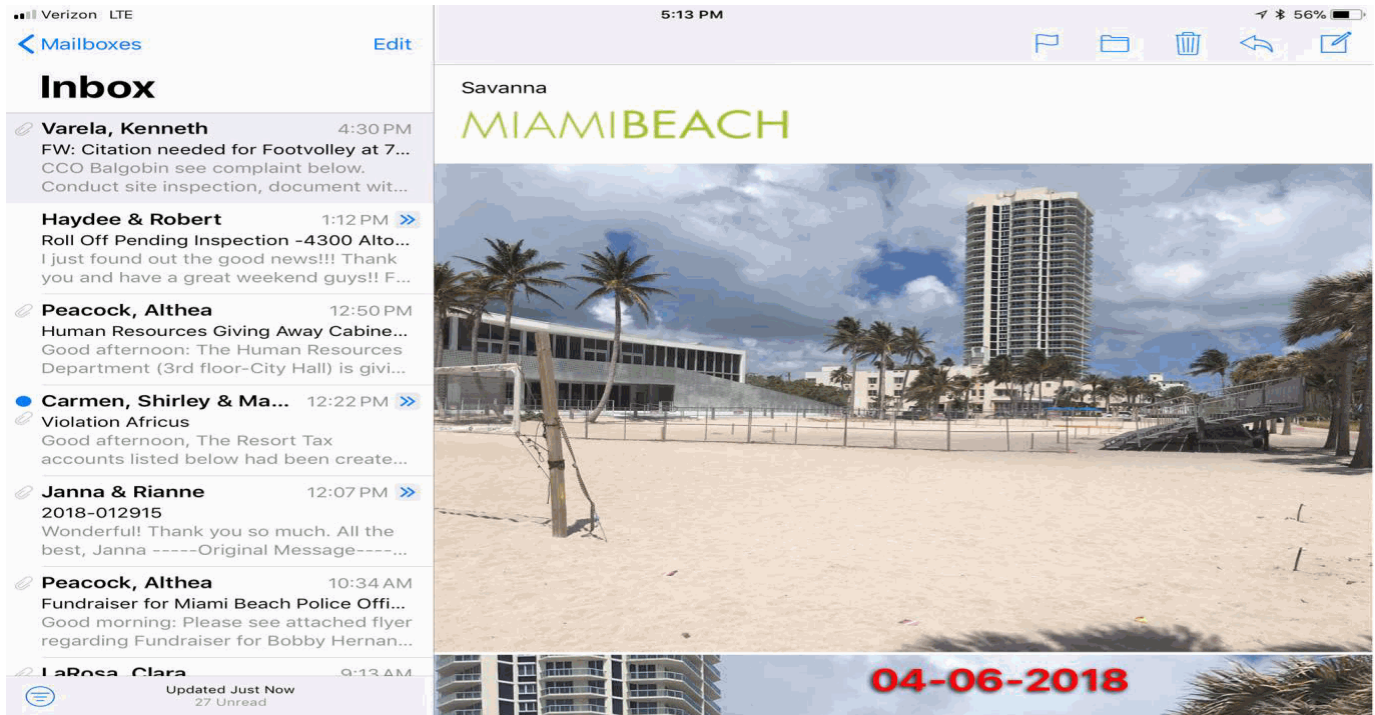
Verizon LTE

5:13 PM

56%

Mailboxes

Edit

Inbox

Varela, Kenneth 4:30 PM
FW: Citation needed for Footvolley at 7...
CCO Balgobin see complaint below. Conduct site inspection, document wit...

Haydee & Robert 1:12 PM
Roll Off Pending Inspection -4300 Alto...
I just found out the good news!!! Thank you and have a great weekend guys!! F...

Peacock, Althea 12:50 PM
Human Resources Giving Away Cabine...
Good afternoon: The Human Resources Department (3rd floor-City Hall) is givi...

Carmen, Shirley & Ma... 12:22 PM
Violation Africus
Good afternoon, The Resort Tax accounts listed below had been create...

Janna & Rianne 12:07 PM
2018-012915
Wonderful! Thank you so much. All the best, Janna -----Original Message----...

Peacock, Althea 10:34 AM
Fundraiser for Miami Beach Police Offi...
Good morning: Please see attached flyer regarding Fundraiser for Bobby Hernan...

LaRosa, Clara 9:13 AM

Updated Just Now
27 Unread

Savanna

MIAMIBEACH

04-06-2018